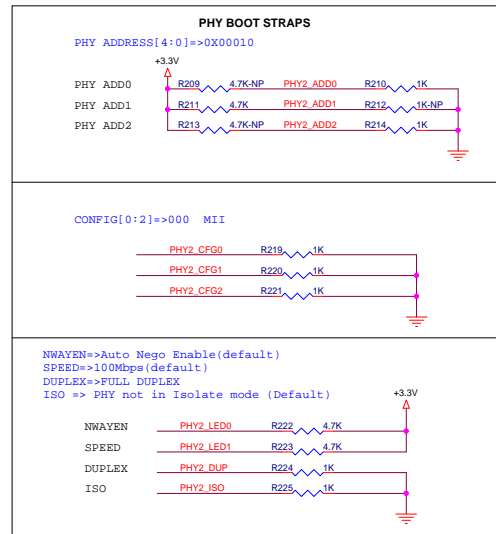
PHY BOOT STRAPS

PHY ADDRESS[4:0]=>0X00010

+3.3V

PHY ADD0 R209 4.7K-NP PHY2_ADD0 R210 1K
PHY ADD1 R211 4.7K PHY2_ADD1 R212 1K-NP
PHY ADD2 R213 4.7K-NP PHY2_ADD2 R214 1K

CONFIG[0:2]=>000 MII

PHY2_CFG0 R219 1K
PHY2_CFG1 R220 1K
PHY2_CFG2 R221 1K

NWAYEN=>Auto Nego Enable(default)
SPEED=>100Mbps(default)
DUPLEX=>FULL DUPLEX
ISO => PHY not in Isolate mode (Default)

+3.3V

NWAYEN PHY2_LED0 R222 4.7K
SPEED PHY2_LED1 R223 4.7K
DUPLEX PHY2_DUP R224 1K
ISO PHY2_ISO R225 1K